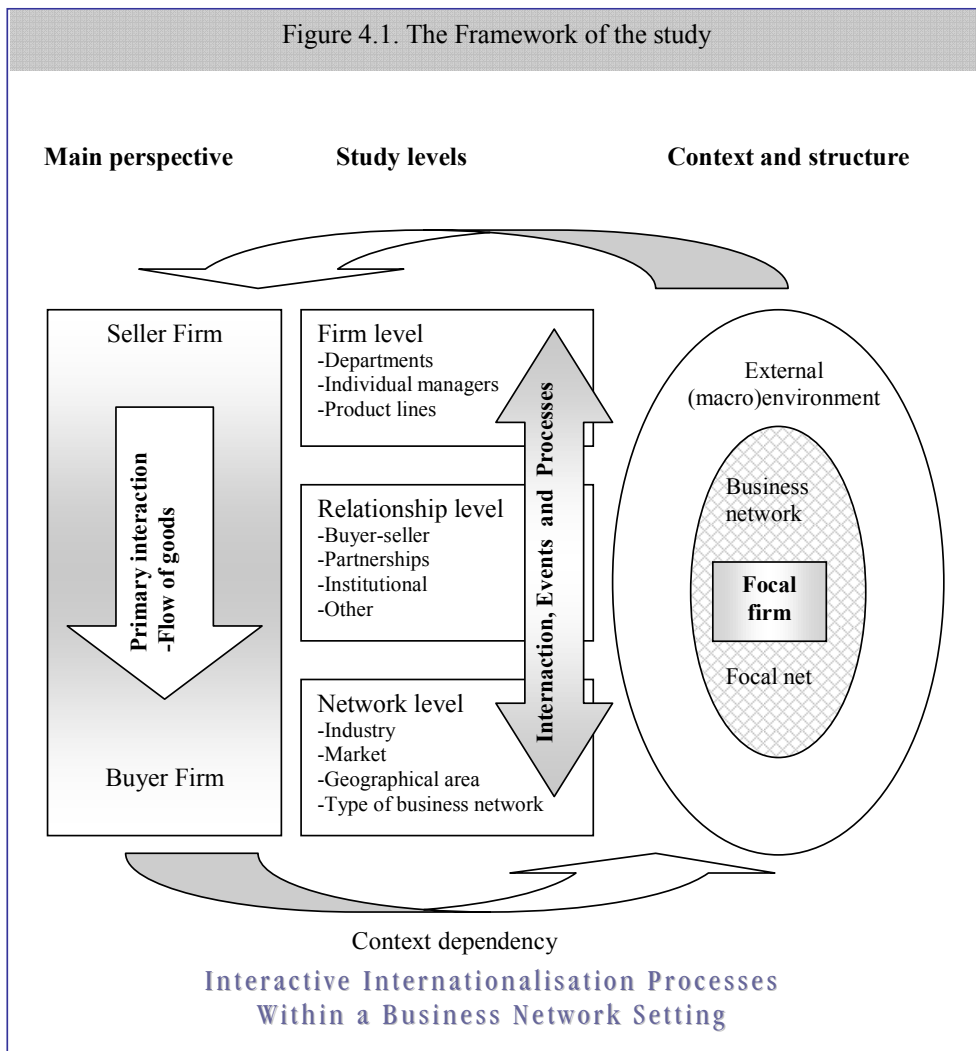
Figure 4.1. The Framework of the study

Main perspective

Study levels

Context and structure

Seller Firm

Primary interaction -Flow of goods

Buyer Firm

Firm level
-Departments
-Individual managers
-Product lines

Relationship level
-Buyer-seller
-Partnerships
-Institutional
-Other

Network level
-Industry
-Market
-Geographical area
-Type of business network

Internaction, Events and Processes

External (macro)environment

Business network

Focal firm

Focal net

Context dependency

Interactive Internationalisation Processes Within a Business Network Setting